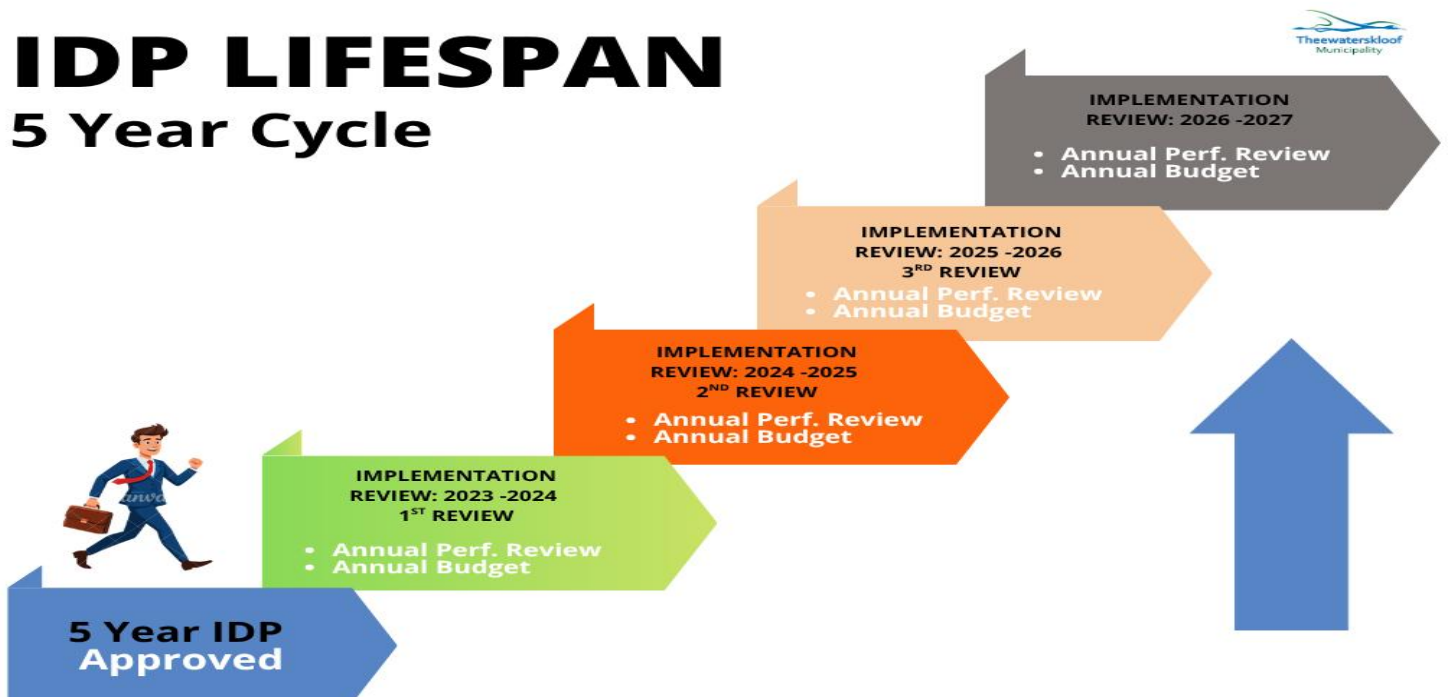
IDP LIFESPAN
5 Year Cycle

Theewaterskloof Municipality

5 Year IDP Approved

IMPLEMENTATION REVIEW: 2023 -2024
1$^{ST}$ REVIEW
• Annual Perf. Review
• Annual Budget

IMPLEMENTATION REVIEW: 2024 -2025
2$^{ND}$ REVIEW
• Annual Perf. Review
• Annual Budget

IMPLEMENTATION REVIEW: 2025 -2026
3$^{RD}$ REVIEW
• Annual Perf. Review
• Annual Budget

IMPLEMENTATION REVIEW: 2026 -2027
• Annual Perf. Review
• Annual Budget